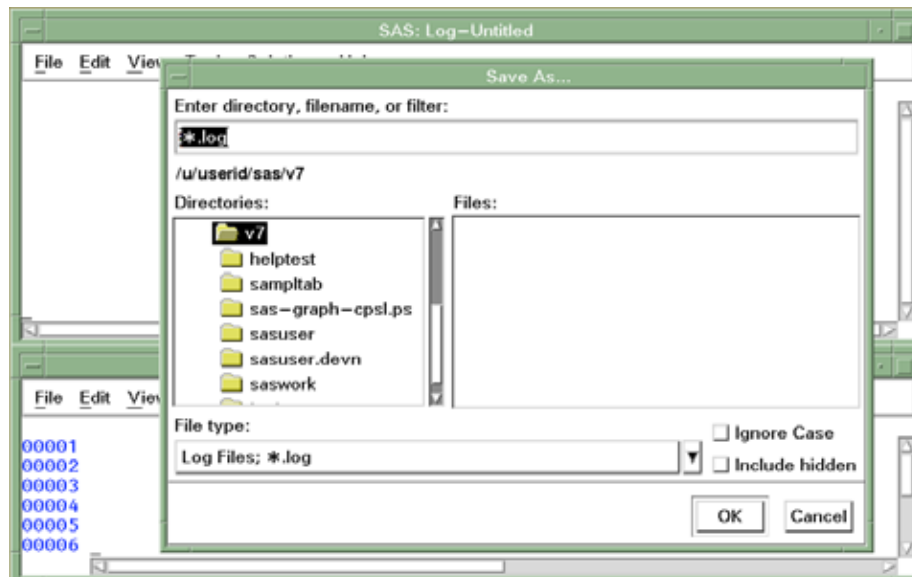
SAS: Log–Untitled

File Edit Viev

Save As...

Enter directory, filename, or filter:

*.log

/u/userid/sas/v7

Directories:

Files:

v7
helptest
sampltab
sas–graph–cpsl.ps
sasuser
sasuser.devn
saswork

File Edit Viev

00001
00002
00003
00004
00005
00006

File type:

Log Files; *.log

Ignore Case

Include hidden

OK

Cancel